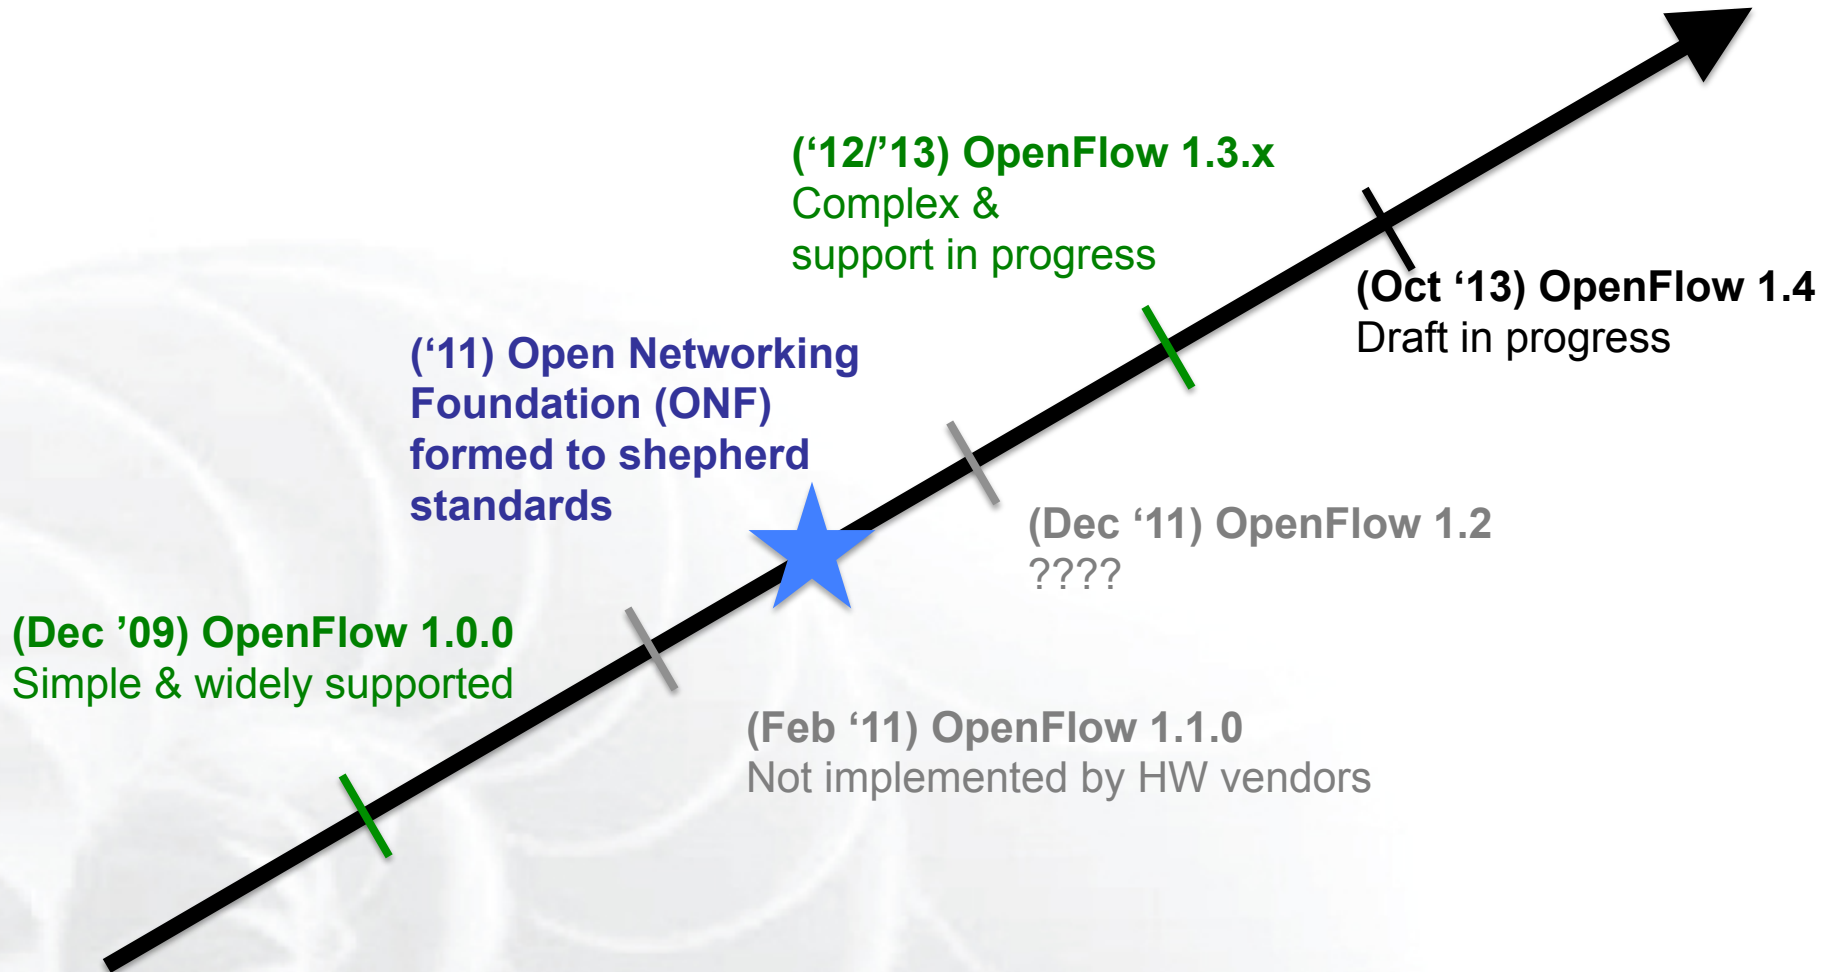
(Dec ’09) OpenFlow 1.0.0
Simple & widely supported

(Feb ‘11) OpenFlow 1.1.0
Not implemented by HW vendors

(‘11) Open Networking Foundation (ONF) formed to shepherd standards

(Dec ‘11) OpenFlow 1.2
????

(‘12/’13) OpenFlow 1.3.x
Complex &
support in progress

(Oct ‘13) OpenFlow 1.4
Draft in progress